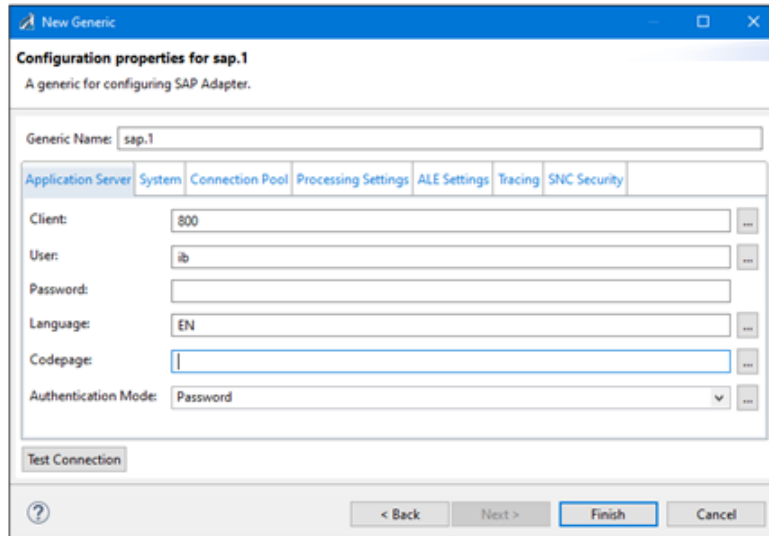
New Generic

Configuration properties for sap.1

A generic for configuring SAP Adapter.

Generic Name: sap.1

Application Server | System | Connection Pool | Processing Settings | ALE Settings | Tracing | SNC Security

Client: 800 ...

User: ib ...

Password:

Language: EN ...

Codepage: ...

Authentication Mode: Password ...

Test Connection

?

< Back | Next > | Finish | Cancel